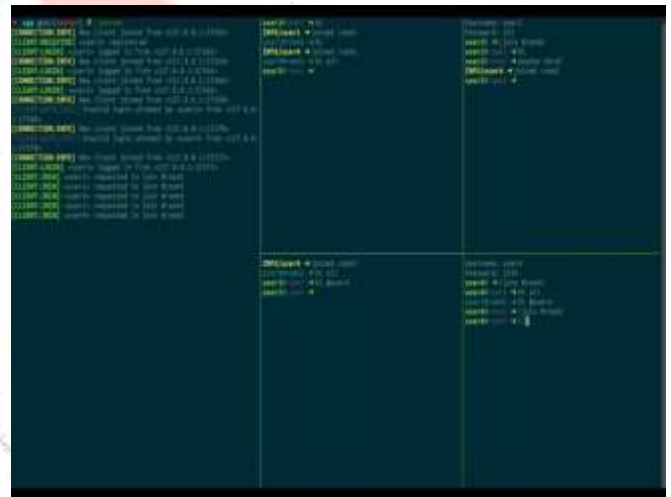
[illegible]

[CONNECTION.INFO] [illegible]
[CLIENT.REGISTER] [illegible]
[CLIENT.LOGIN] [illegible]
[CONNECTION.INFO] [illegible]
[CLIENT.LOGIN] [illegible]
[CONNECTION.INFO] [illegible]
[CLIENT.LOGIN] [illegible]
[CONNECTION.INFO] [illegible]
[CONNECTION.INFO] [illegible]
[CONNECTION.INFO] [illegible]
[CLIENT.LOGIN] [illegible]
[CLIENT.JOIN] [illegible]
[CLIENT.JOIN] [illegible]
[CLIENT.JOIN] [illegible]
[CLIENT.JOIN] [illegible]
[CLIENT.JOIN] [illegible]

user1 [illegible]
INFO[user] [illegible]
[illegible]
INFO[user] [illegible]
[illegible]
user1 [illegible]

Username: user1
Password: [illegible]
user1 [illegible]
user1 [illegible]
user1 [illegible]
INFO[user] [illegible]
user1 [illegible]

INFO[user] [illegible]
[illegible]
user1 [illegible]
user1 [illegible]

Username: user2
Password: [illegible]
user2 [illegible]
user2 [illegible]
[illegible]
user2 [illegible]
user2 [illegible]